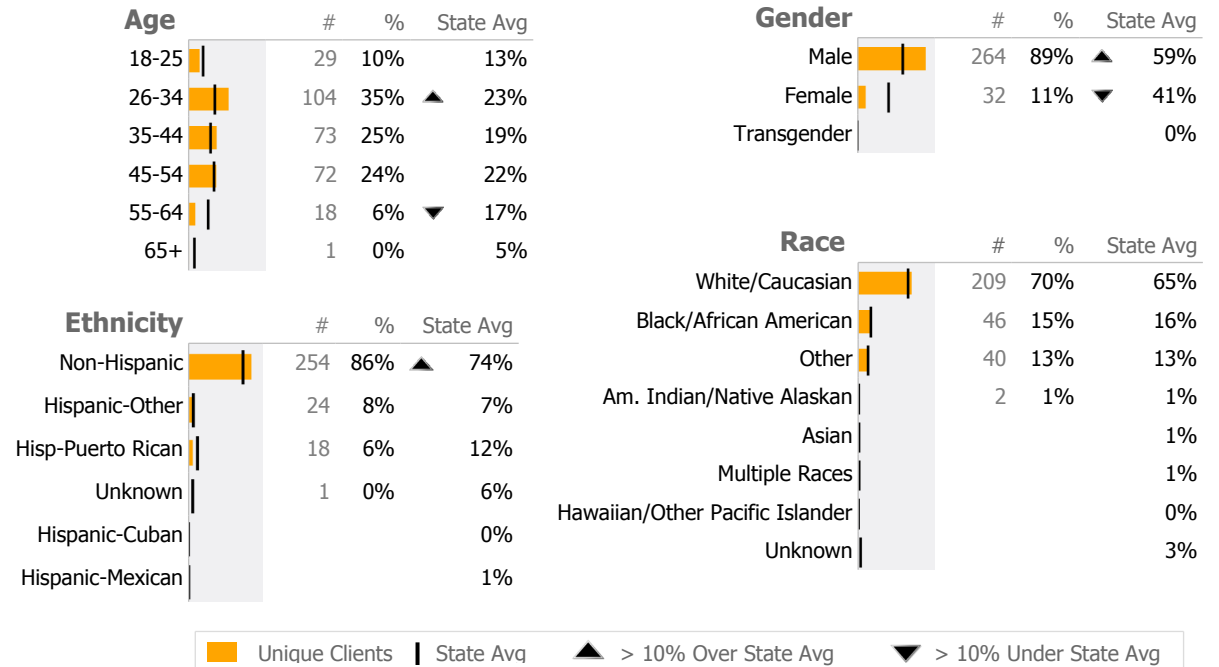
| Age | # | % | | State Avg |
|---|---|---|---|---|
| 18-25 | 29 | 10% | | 13% |
| 26-34 | 104 | 35% | ▲ | 23% |
| 35-44 | 73 | 25% | | 19% |
| 45-54 | 72 | 24% | | 22% |
| 55-64 | 18 | 6% | ▼ | 17% |
| 65+ | 1 | 0% | | 5% |

| Ethnicity | # | % | | State Avg |
|---|---|---|---|---|
| Non-Hispanic | 254 | 86% | ▲ | 74% |
| Hispanic-Other | 24 | 8% | | 7% |
| Hisp-Puerto Rican | 18 | 6% | | 12% |
| Unknown | 1 | 0% | | 6% |
| Hispanic-Cuban | | | | 0% |
| Hispanic-Mexican | | | | 1% |

| Gender | # | % | | State Avg |
|---|---|---|---|---|
| Male | 264 | 89% | ▲ | 59% |
| Female | 32 | 11% | ▼ | 41% |
| Transgender | | | | 0% |

| Race | # | % | State Avg |
|---|---|---|---|
| White/Caucasian | 209 | 70% | 65% |
| Black/African American | 46 | 15% | 16% |
| Other | 40 | 13% | 13% |
| Am. Indian/Native Alaskan | 2 | 1% | 1% |
| Asian | | | 1% |
| Multiple Races | | | 1% |
| Hawaiian/Other Pacific Islander | | | 0% |
| Unknown | | | 3% |

Unique Clients | State Avg ▲ > 10% Over State Avg ▼ > 10% Under State Avg